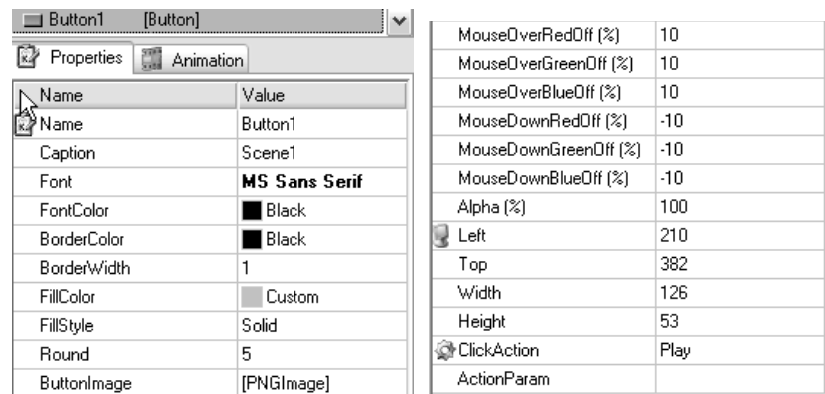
Button1 [Button]

Properties | Animation

| Name | Value |
|---|---|
| Name | Button1 |
| Caption | Scene1 |
| Font | **MS Sans Serif** |
| FontColor | Black |
| BorderColor | Black |
| BorderWidth | 1 |
| FillColor | Custom |
| FillStyle | Solid |
| Round | 5 |
| ButtonImage | [PNGImage] |

| | |
|---|---|
| MouseOverRedOff (%) | 10 |
| MouseOverGreenOff (%) | 10 |
| MouseOverBlueOff (%) | 10 |
| MouseDownRedOff (%) | -10 |
| MouseDownGreenOff (%) | -10 |
| MouseDownBlueOff (%) | -10 |
| Alpha (%) | 100 |
| Left | 210 |
| Top | 382 |
| Width | 126 |
| Height | 53 |
| ClickAction | Play |
| ActionParam | |